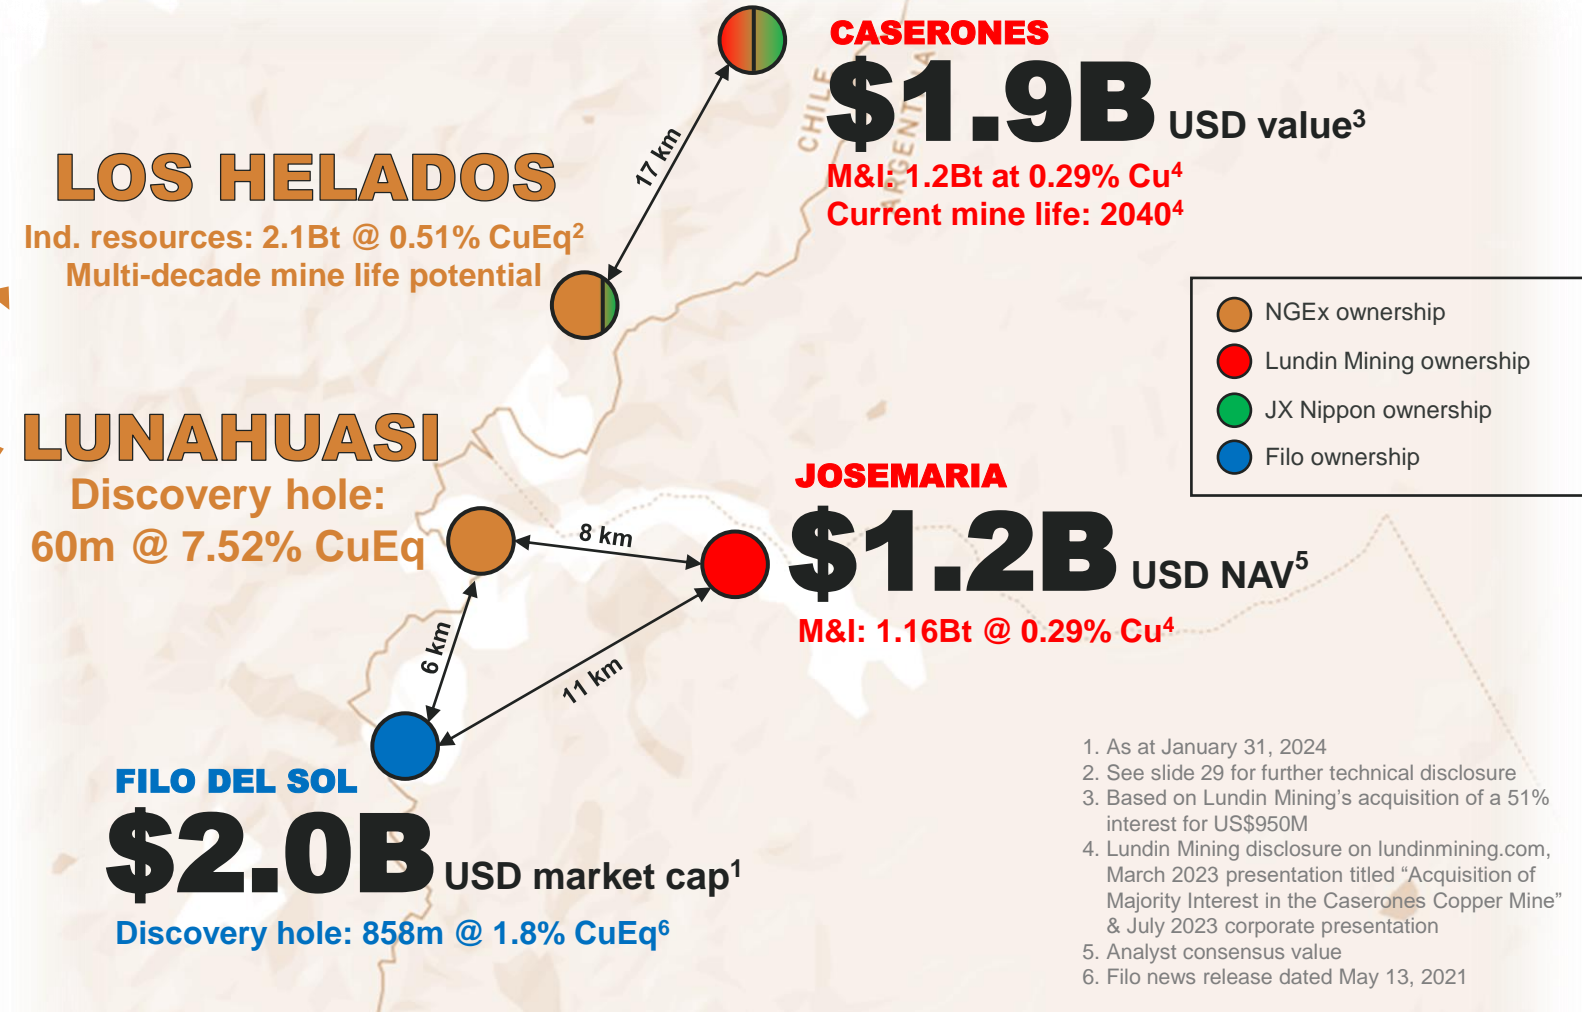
CASERONES
$1.9B USD value$^3$
M&I: 1.2Bt at 0.29% Cu$^4$
Current mine life: 2040$^4$

CHILE
ARGENTINA

17 km

LOS HELADOS
Ind. resources: 2.1Bt @ 0.51% CuEq$^2$
Multi-decade mine life potential

NGEx ownership
Lundin Mining ownership
JX Nippon ownership
Filo ownership

LUNAHUASI
Discovery hole:
60m @ 7.52% CuEq

8 km

JOSEMARIA
$1.2B USD NAV$^5$
M&I: 1.16Bt @ 0.29% Cu$^4$

6 km

11 km

FILO DEL SOL
$2.0B USD market cap$^1$
Discovery hole: 858m @ 1.8% CuEq$^6$

1. As at January 31, 2024
2. See slide 29 for further technical disclosure
3. Based on Lundin Mining's acquisition of a 51% interest for US$950M
4. Lundin Mining disclosure on lundinmining.com, March 2023 presentation titled "Acquisition of Majority Interest in the Caserones Copper Mine" & July 2023 corporate presentation
5. Analyst consensus value
6. Filo news release dated May 13, 2021